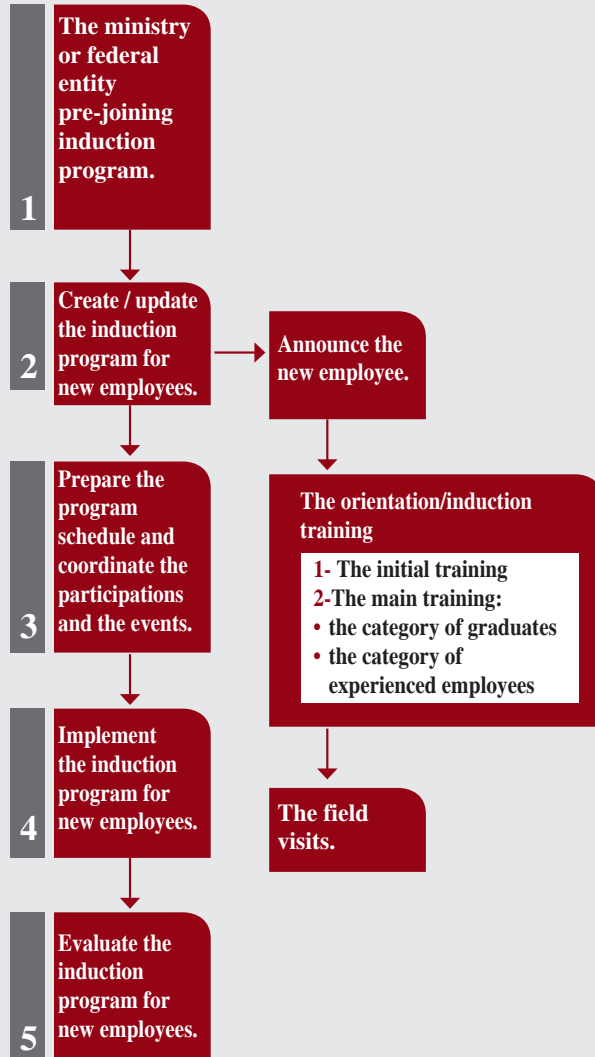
1
The ministry or federal entity pre-joining induction program.

2
Create / update the induction program for new employees.

Announce the new employee.

3
Prepare the program schedule and coordinate the participations and the events.

The orientation/induction training

1- The initial training
2-The main training:
• the category of graduates
• the category of experienced employees

4
Implement the induction program for new employees.

The field visits.

5
Evaluate the induction program for new employees.